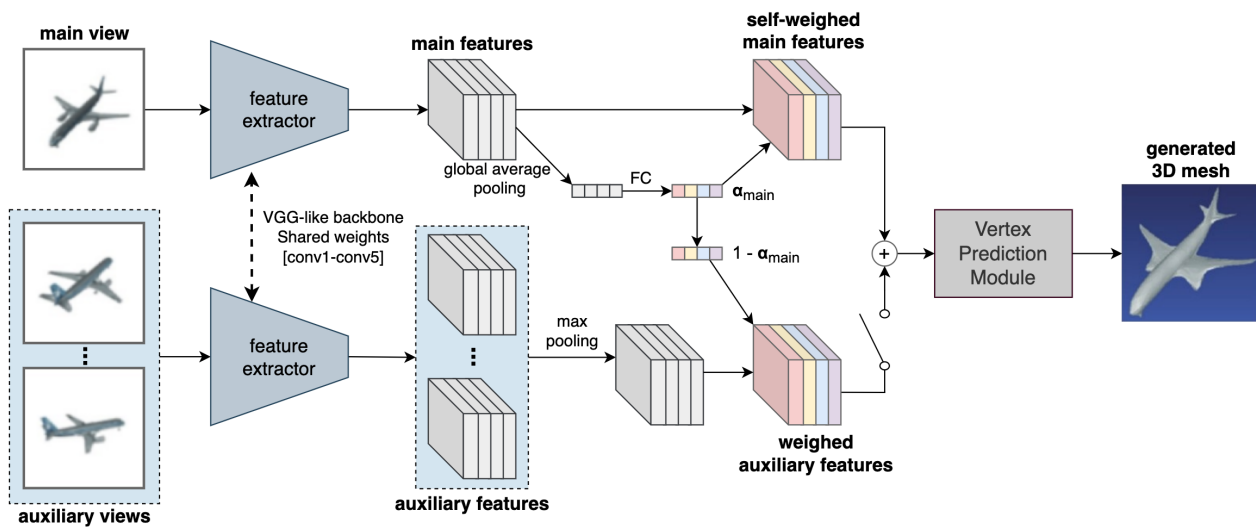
main view

feature extractor

main features

self-weighed main features

global average pooling

FC

$\alpha_{main}$

generated 3D mesh

VGG-like backbone Shared weights [conv1-conv5]

$1 - \alpha_{main}$

+

Vertex Prediction Module

feature extractor

max pooling

weighed auxiliary features

auxiliary features

auxiliary views